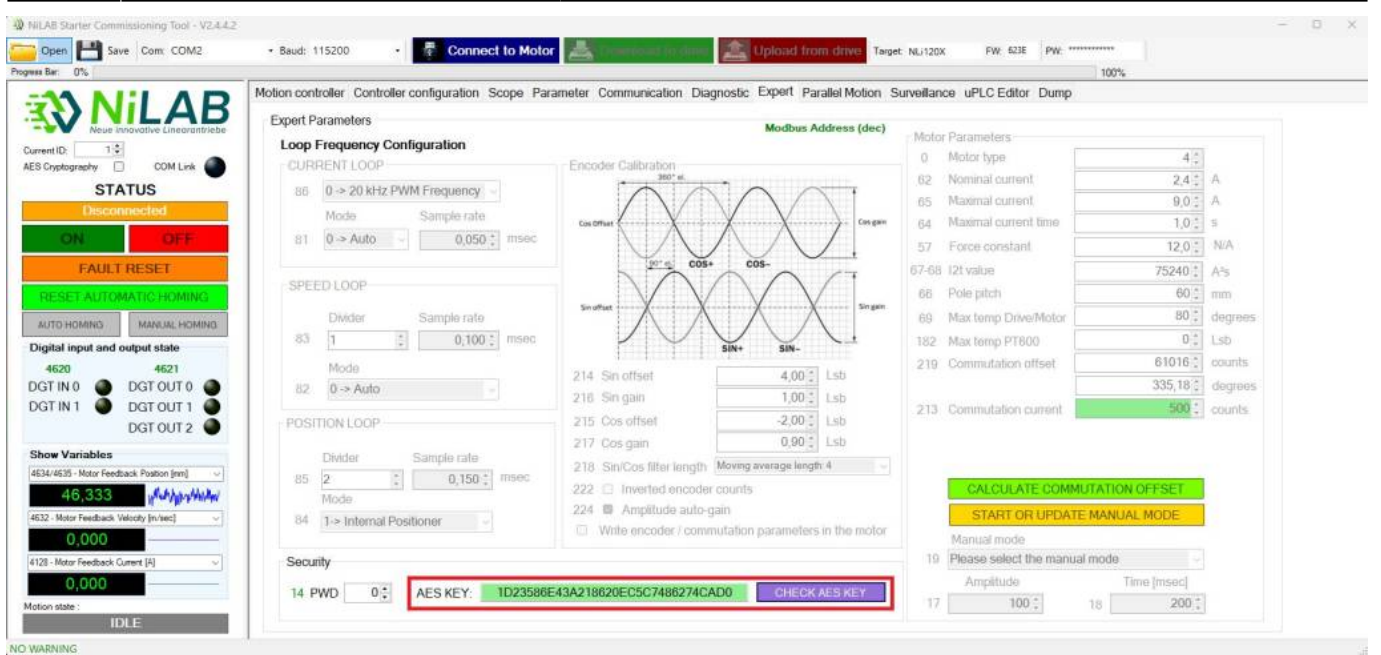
NiLAB Starter Commissioning Tool - V2.4.4.2

Open Save Com: COM2 Baud: 115200 Connect to Motor Download to drive Upload from drive Target: NLi120X FW: 623E PW: ************

Progress Bar: 0% 100%

NiLAB
Neue Innovative Linearantriebe

Current ID: 1
AES Cryptography COM Link

STATUS
Disconnected
ON OFF
FAULT RESET
RESET AUTOMATIC HOMING
AUTO HOMING MANUAL HOMING

Digital input and output state
4620 4621
DGT IN 0 DGT OUT 0
DGT IN 1 DGT OUT 1
DGT OUT 2

Show Variables
4634/4635 - Motor Feedback Position [mm]
46,333
4632 - Motor Feedback Velocity [m/sec]
0,000
4128 - Motor Feedback Current [A]
0,000
Motion state :
IDLE

Motion controller Controller configuration Scope Parameter Communication Diagnostic Expert Parallel Motion Surveillance uPLC Editor Dump

Expert Parameters
Modbus Address (dec)

Loop Frequency Configuration
CURRENT LOOP
86 0 -> 20 kHz PWM Frequency
Mode Sample rate
81 0 -> Auto 0,050 msec

SPEED LOOP
Divider Sample rate
83 1 0,100 msec
Mode
82 0 -> Auto

POSITION LOOP
Divider Sample rate
85 2 0,150 msec
Mode
84 1-> Internal Positioner

Encoder Calibration
360° el.
Cos Offset Cos gain
90° el. COS+ COS-
Sin offset Sin gain
SIN+ SIN-

214 Sin offset 4,00 Lsb
216 Sin gain 1,00 Lsb
215 Cos offset -2,00 Lsb
217 Cos gain 0,90 Lsb
218 Sin/Cos filter length Moving average length 4
222 Inverted encoder counts
224 Amplitude auto-gain
Write encoder / commutation parameters in the motor

Motor Parameters
0 Motor type 4
62 Nominal current 2,4 A
65 Maximal current 9,0 A
64 Maximal current time 1,0 s
57 Force constant 12,0 N/A
67-68 I2t value 75240 A²s
66 Pole pitch 60 mm
69 Max temp Drive/Motor 80 degrees
182 Max temp PT600 0 Lsb
219 Commutation offset 61016 counts
335,18 degrees
213 Commutation current 500 counts

CALCULATE COMMUTATION OFFSET
START OR UPDATE MANUAL MODE
Manual mode
19 Please select the manual mode
Amplitude Time [msec]
17 100 18 200

Security
14 PWD 0
AES KEY: 1D23586E43A218620EC5C7486274CAD0 CHECK AES KEY

NO WARNING